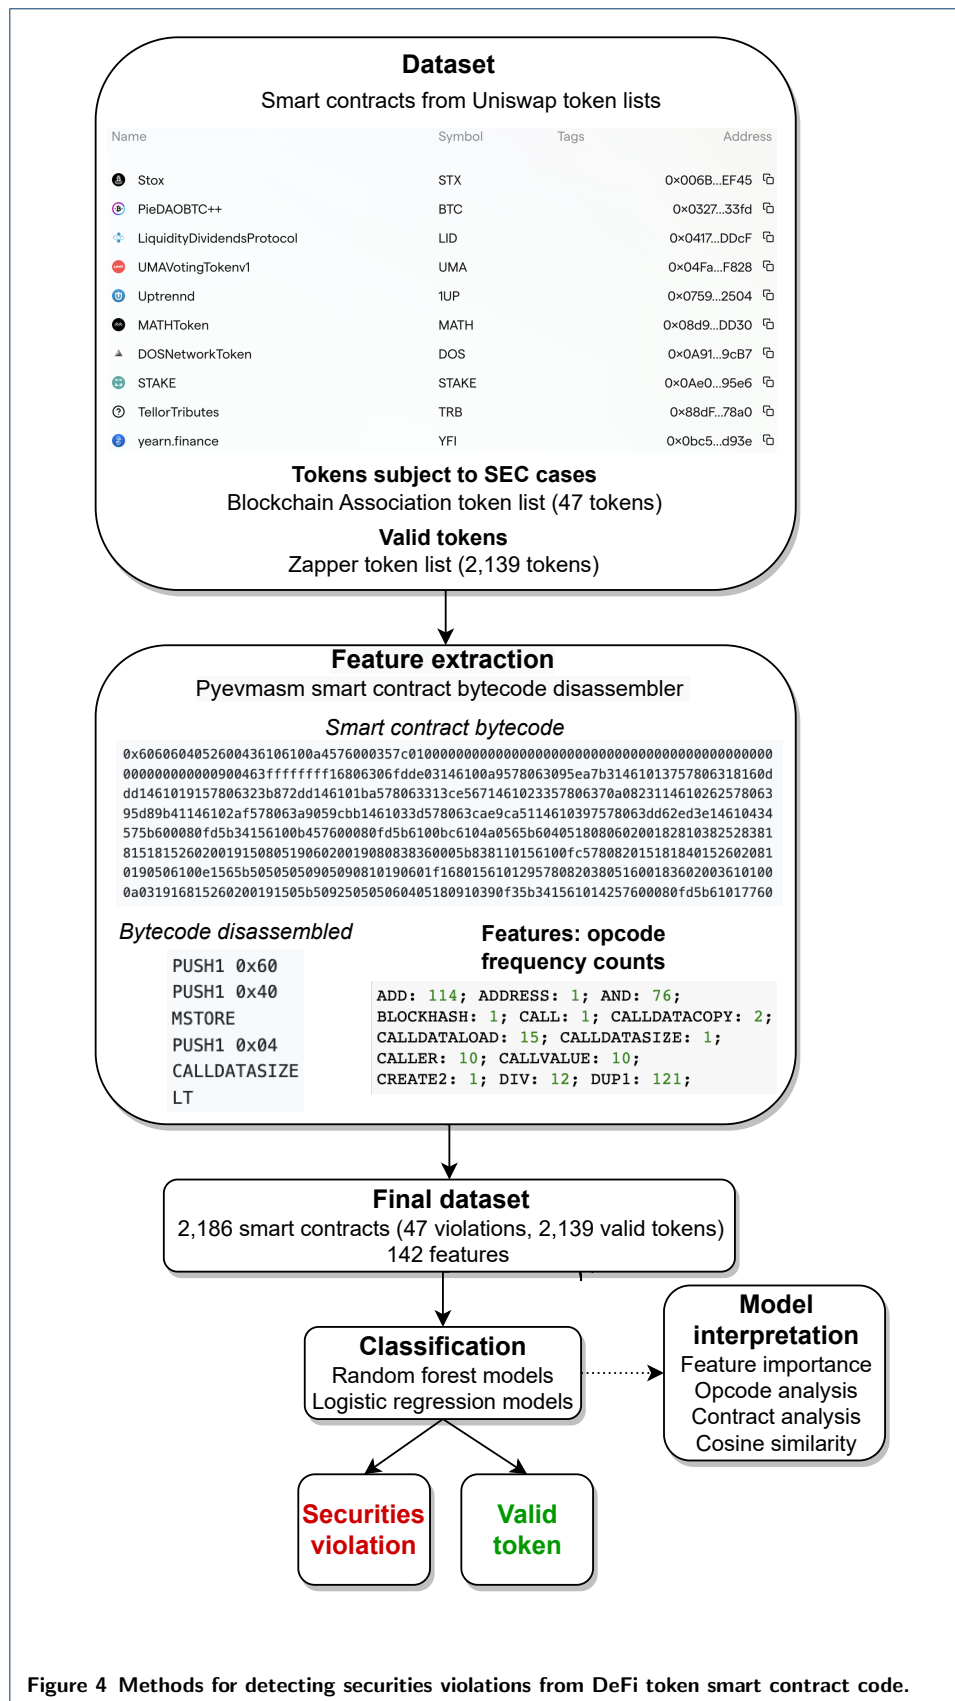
Dataset
Smart contracts from Uniswap token lists

| Name | Symbol | Tags | Address |
|---|---|---|---|
| Stox | STX | | 0×006B...EF45 |
| PieDAOBTC++ | BTC | | 0×0327...33fd |
| LiquidityDividendsProtocol | LID | | 0×0417...DDcF |
| UMAVotingTokenv1 | UMA | | 0×04Fa...F828 |
| Uptrennd | 1UP | | 0×0759...2504 |
| MATHToken | MATH | | 0×08d9...DD30 |
| DOSNetworkToken | DOS | | 0×0A91...9cB7 |
| STAKE | STAKE | | 0×0Ae0...95e6 |
| TellorTributes | TRB | | 0×88dF...78a0 |
| yearn.finance | YFI | | 0×0bc5...d93e |

Tokens subject to SEC cases
Blockchain Association token list (47 tokens)

Valid tokens
Zapper token list (2,139 tokens)

Feature extraction
Pyevmasm smart contract bytecode disassembler

Smart contract bytecode
0x6060604052600436106100a4576000357c0100000000000000000000000000000000000000000000000000000000900463ffffffff16806306fdde03146100a9578063095ea7b3146101375780631816 0ddd1461019157806323b872dd146101ba578063313ce5671461023357806370a0823114610262578063 95d89b41146102af578063a9059cbb1461033d578063cae9ca5114610397578063dd62ed3e14610434 575b600080fd5b34156100b457600080fd5b6100bc6104a0565b6040518080602001828103825283818151815260200191508051906020019080838360005b838110156100fc5780820151818401526020810190506100e1565b50505050905090810190601f1680156101295780820380516001836020036101000a031916815260200191505b509250505060405180910390f35b3415610142576000 80fd5b61017760

Bytecode disassembled
PUSH1 0x60
PUSH1 0x40
MSTORE
PUSH1 0x04
CALLDATASIZE
LT

Features: opcode frequency counts
ADD: 114; ADDRESS: 1; AND: 76; BLOCKHASH: 1; CALL: 1; CALLDATACOPY: 2; CALLDATALOAD: 15; CALLDATASIZE: 1; CALLER: 10; CALLVALUE: 10; CREATE2: 1; DIV: 12; DUP1: 121;

Final dataset
2,186 smart contracts (47 violations, 2,139 valid tokens)
142 features

Classification
Random forest models
Logistic regression models

Model interpretation
Feature importance
Opcode analysis
Contract analysis
Cosine similarity

Securities violation

Valid token

Figure 4 Methods for detecting securities violations from DeFi token smart contract code.